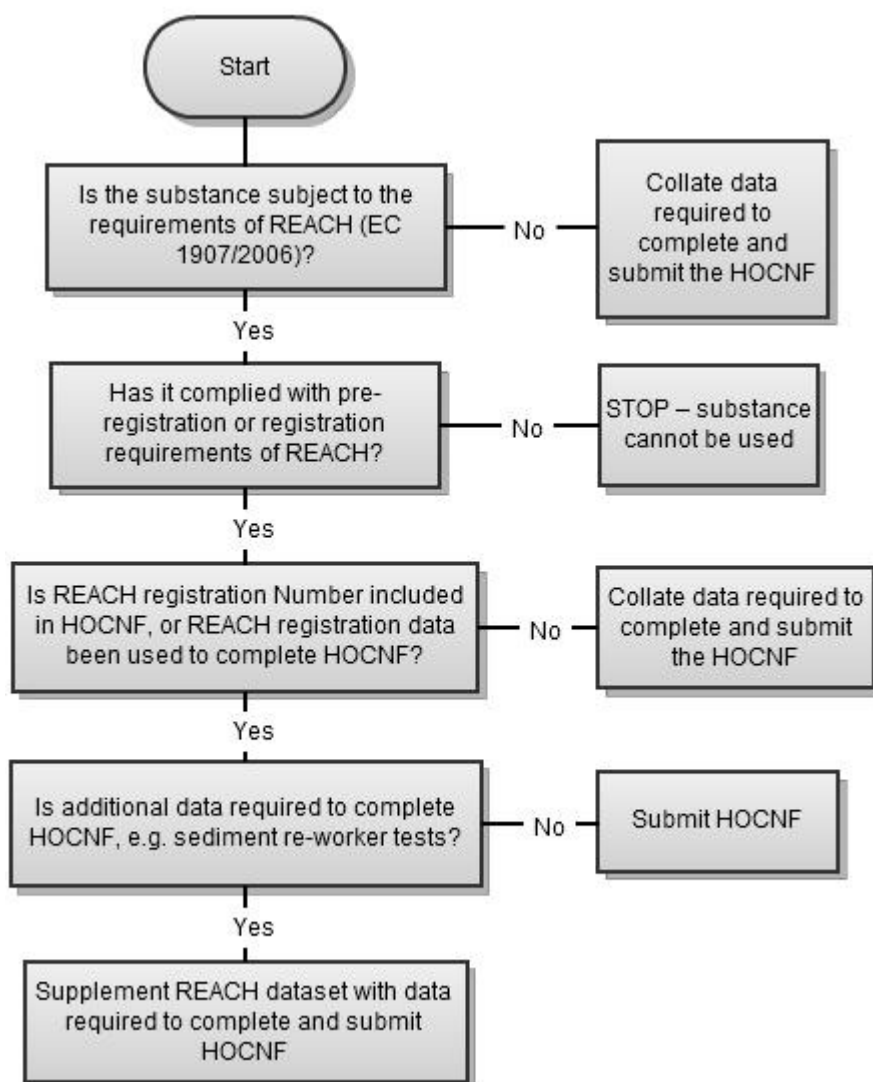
Start

Is the substance subject to the requirements of REACH (EC 1907/2006)?

No

Collate data required to complete and submit the HOCNF

Yes

Has it complied with pre-registration or registration requirements of REACH?

No

STOP – substance cannot be used

Yes

Is REACH registration Number included in HOCNF, or REACH registration data been used to complete HOCNF?

No

Collate data required to complete and submit the HOCNF

Yes

Is additional data required to complete HOCNF, e.g. sediment re-worker tests?

No

Submit HOCNF

Yes

Supplement REACH dataset with data required to complete and submit HOCNF